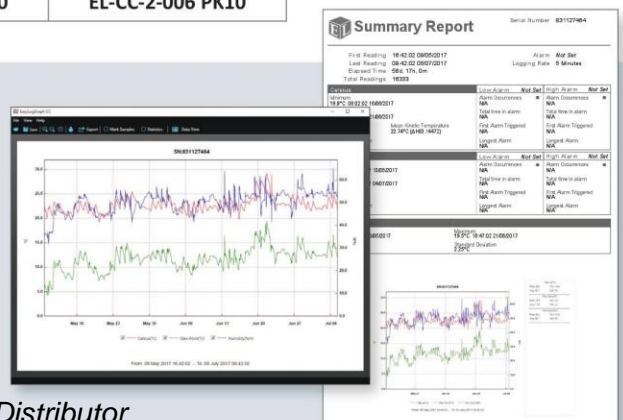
EL-CC-2-006 PK10

Summary Report

Serial Number 831127464

First Reading 16:42:02 09/05/2017
Last Reading 09:42:02 08/07/2017
Elapsed Time 58d, 17h, 0m
Total Readings 16333

Alarm Not Set
Logging Rate 5 Minutes

Celsius
Minimum
19.8°C 08:02:02 16/08/2017

Mean Kinetic Temperature
22.74°C (ΔH83.14472)

Low Alarm Not Set
Alarm Occurrences
N/A
Total time in alarm
N/A
First Alarm Triggered
N/A
Longest Alarm
N/A

High Alarm Not Set
Alarm Occurrences
N/A
Total time in alarm
N/A
First Alarm Triggered
N/A
Longest Alarm
N/A

Minimum
19.5°C 19:47:02 21/06/2017
Standard Deviation
2.22°C

EasyLog Graph
File View Help
Save Report Mark Samples Statistics Data View

SN:831127464

May 16 May 23 May 30 Jun 06 Jun 13 Jun 20 Jun 27 Jul 04

Celsius(°C) Dew Point(°C) Humidity(%rh)

From: 09 May 2017 16:42:02 - To: 08 July 2017 09:42:02

Distributor